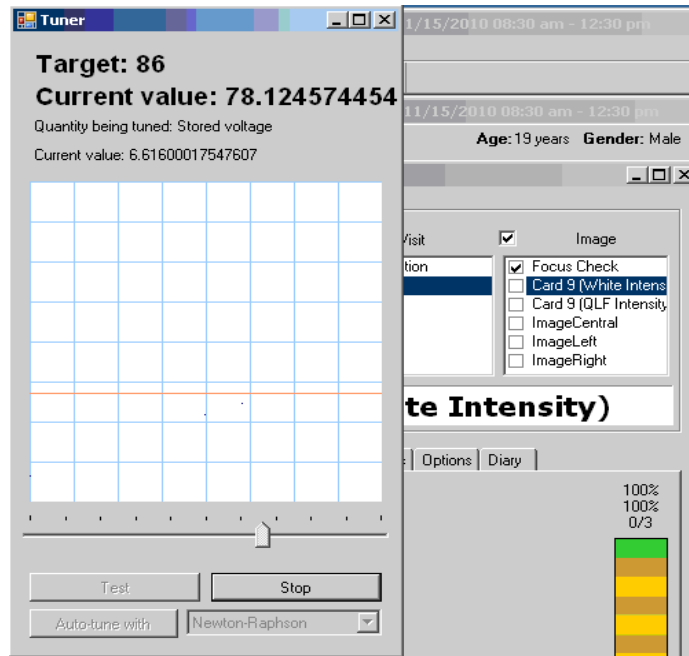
Tuner

Target: 86

Current value: 78.124574454

Quantity being tuned: Stored voltage

Current value: 6.61600017547607

Test

Stop

Auto-tune with

Newton-Raphson

11/15/2010 08:30 am - 12:30 pm

11/15/2010 08:30 am - 12:30 pm

Age: 19 years Gender: Male

Visit

tion

Image

Focus Check

Card 9 (White Intens

Card 9 (QLF Intensity

ImageCentral

ImageLeft

ImageRight

te Intensity)

Options

Diary

100%

100%

0/3